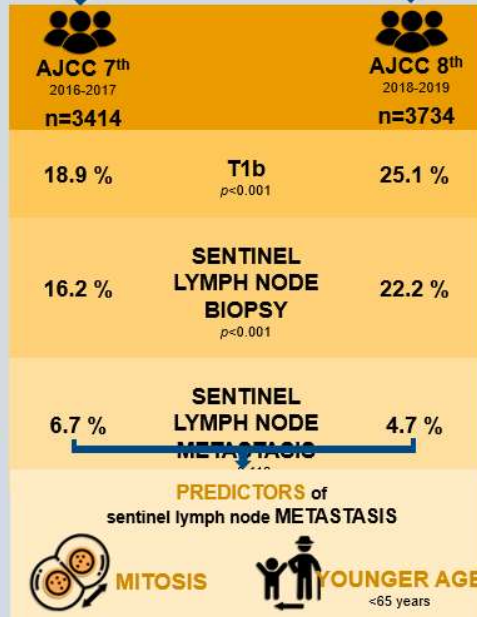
AJCC 7$^{th}$
2016-2017
n=3414

AJCC 8$^{th}$
2018-2019
n=3734

| 18.9 % | T1b
p<0.001 | 25.1 % |
|---|---|---|
| 16.2 % | SENTINEL LYMPH NODE BIOPSY
p<0.001 | 22.2 % |
| 6.7 % | SENTINEL LYMPH NODE METASTASIS
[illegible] | 4.7 % |

PREDICTORS of sentinel lymph node METASTASIS

MITOSIS

YOUNGER AGE
<65 years